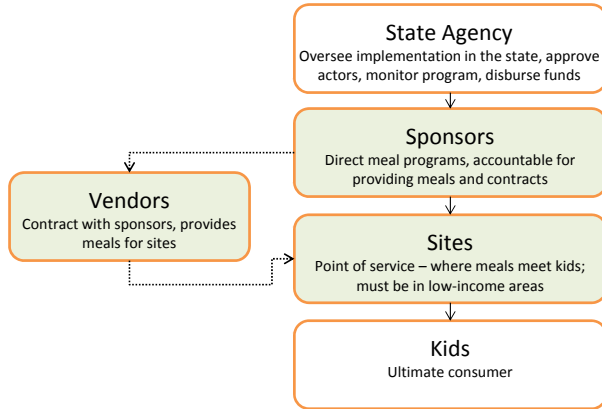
State Agency
Oversee implementation in the state, approve actors, monitor program, disburse funds

Sponsors
Direct meal programs, accountable for providing meals and contracts

Vendors
Contract with sponsors, provides meals for sites

Sites
Point of service – where meals meet kids; must be in low-income areas

Kids
Ultimate consumer